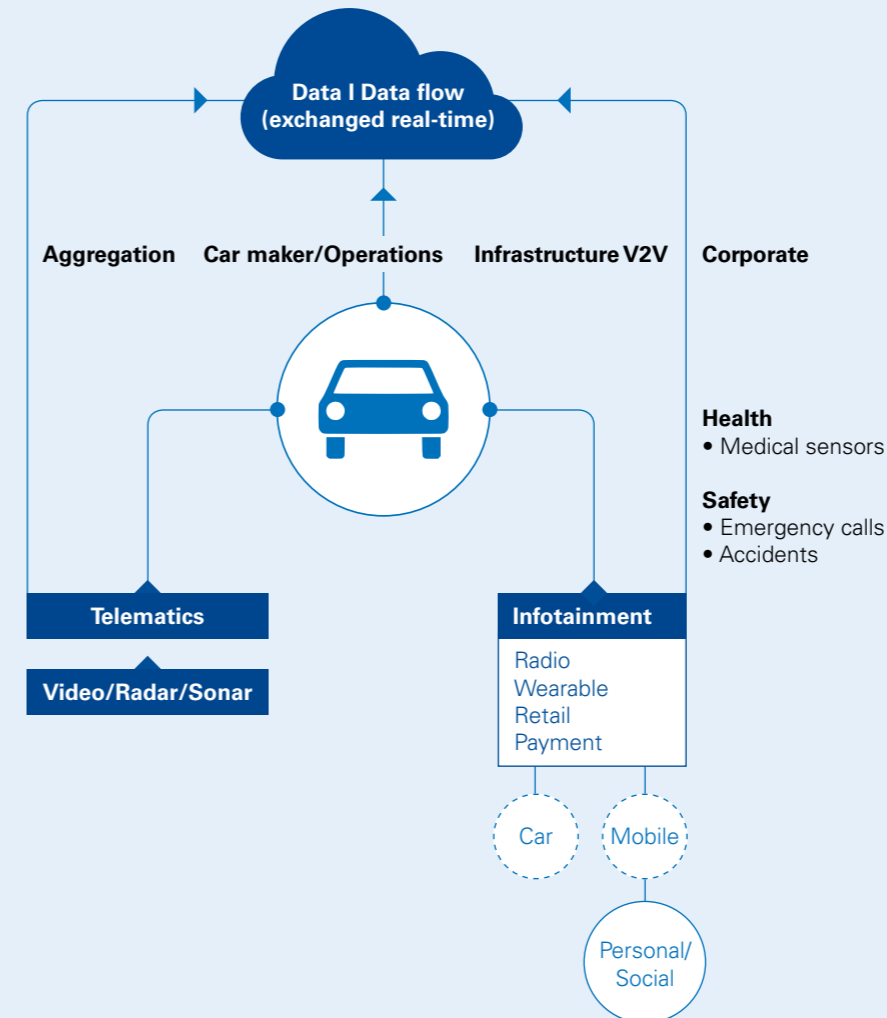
Data I Data flow
(exchanged real-time)

Aggregation

Car maker/Operations

Infrastructure V2V

Corporate

Health
• Medical sensors

Safety
• Emergency calls
• Accidents

Telematics

Video/Radar/Sonar

Infotainment

Radio
Wearable
Retail
Payment

Car

Mobile

Personal/
Social